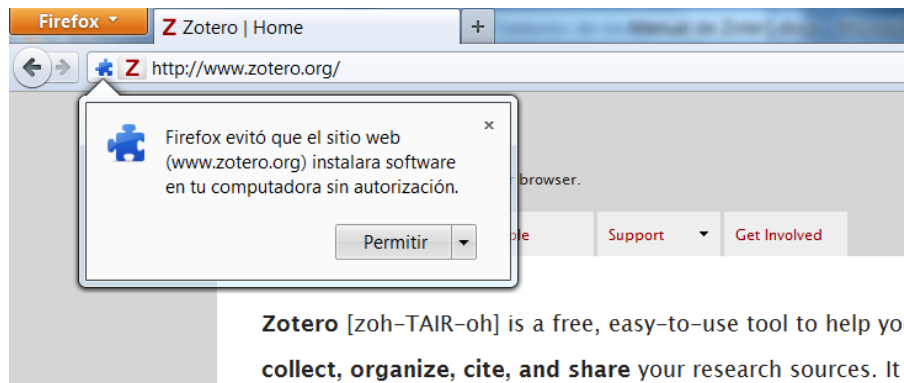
Firefox
Z Zotero | Home
+
Z http://www.zotero.org/

Firefox evitó que el sitio web (www.zotero.org) instalara software en tu computadora sin autorización.
×
Permitir

browser.

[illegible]ple
Support
Get Involved

Zotero [zoh-TAIR-oh] is a free, easy-to-use tool to help yo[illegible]
collect, organize, cite, and share your research sources. It